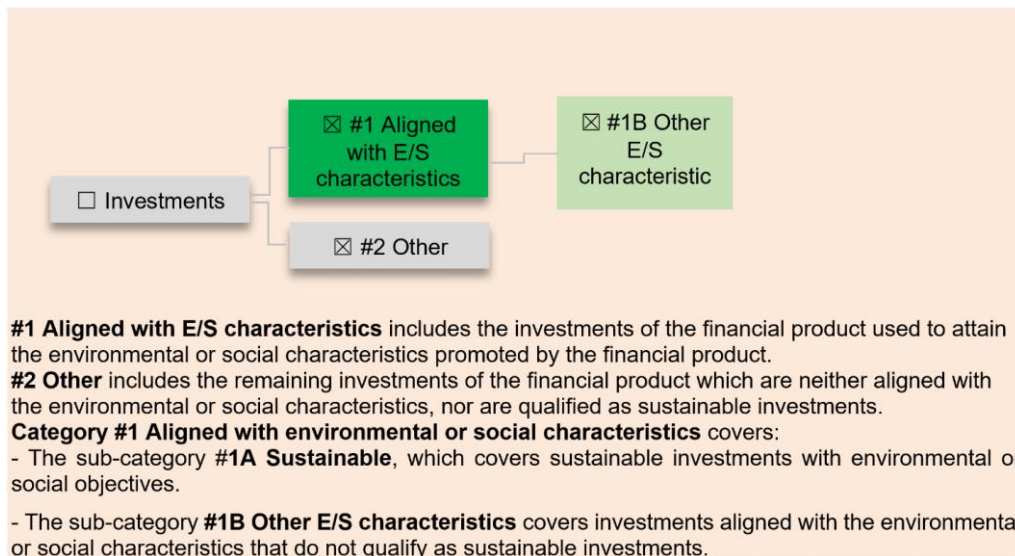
☐ Investments

☒ #1 Aligned with E/S characteristics

☒ #1B Other E/S characteristic

☒ #2 Other

#1 Aligned with E/S characteristics includes the investments of the financial product used to attain the environmental or social characteristics promoted by the financial product.
#2 Other includes the remaining investments of the financial product which are neither aligned with the environmental or social characteristics, nor are qualified as sustainable investments.
Category #1 Aligned with environmental or social characteristics covers:
- The sub-category #1A Sustainable, which covers sustainable investments with environmental o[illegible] social objectives.

- The sub-category #1B Other E/S characteristics covers investments aligned with the environmenta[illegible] or social characteristics that do not qualify as sustainable investments.